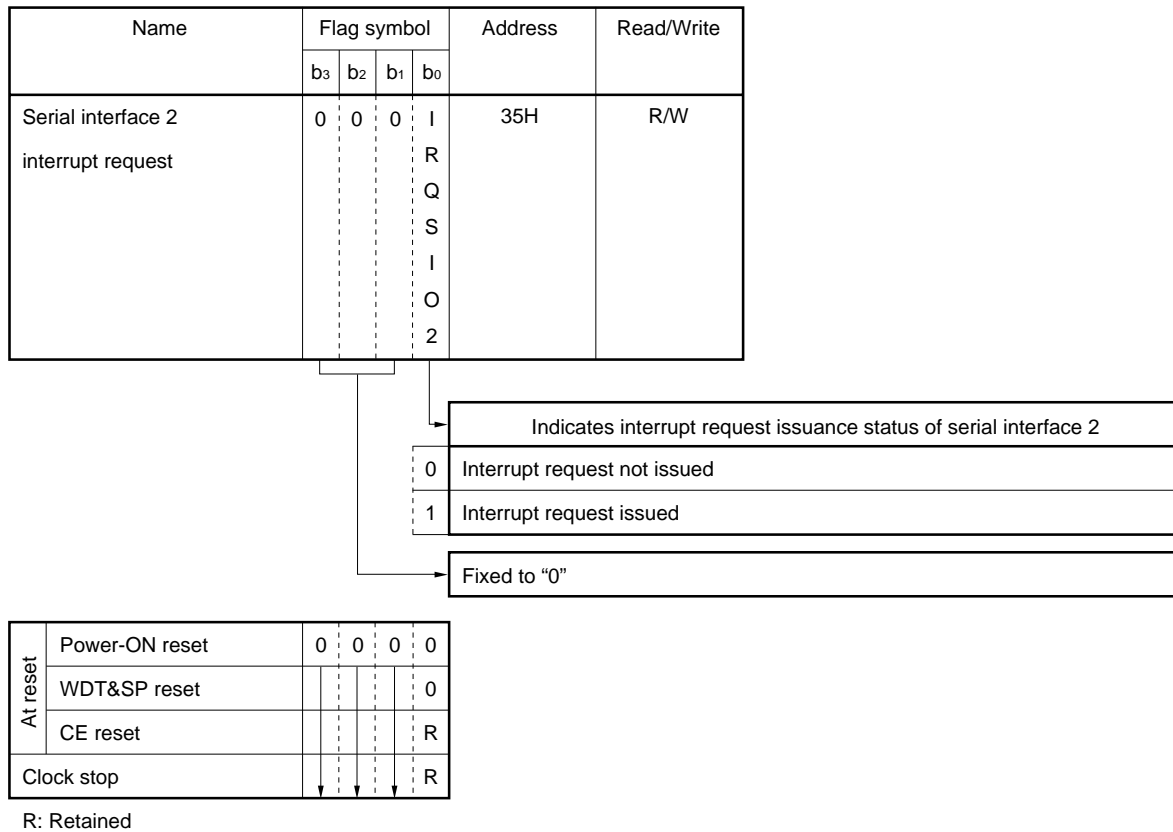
| Name | Flag symbol | | | | Address | Read/Write |
|---|---|---|---|---|---|---|
| | $b_3$ | $b_2$ | $b_1$ | $b_0$ | | |
| Serial interface 2 interrupt request | 0 | 0 | 0 | IRQSIO2 | 35H | R/W |

| Indicates interrupt request issuance status of serial interface 2 | |
|---|---|
| 0 | Interrupt request not issued |
| 1 | Interrupt request issued |

Fixed to "0"

| | | $b_3$ | $b_2$ | $b_1$ | $b_0$ |
|---|---|---|---|---|---|
| At reset | Power-ON reset | 0 | 0 | 0 | 0 |
| | WDT&SP reset | | | | 0 |
| | CE reset | | | | R |
| Clock stop | | | | | R |

R: Retained